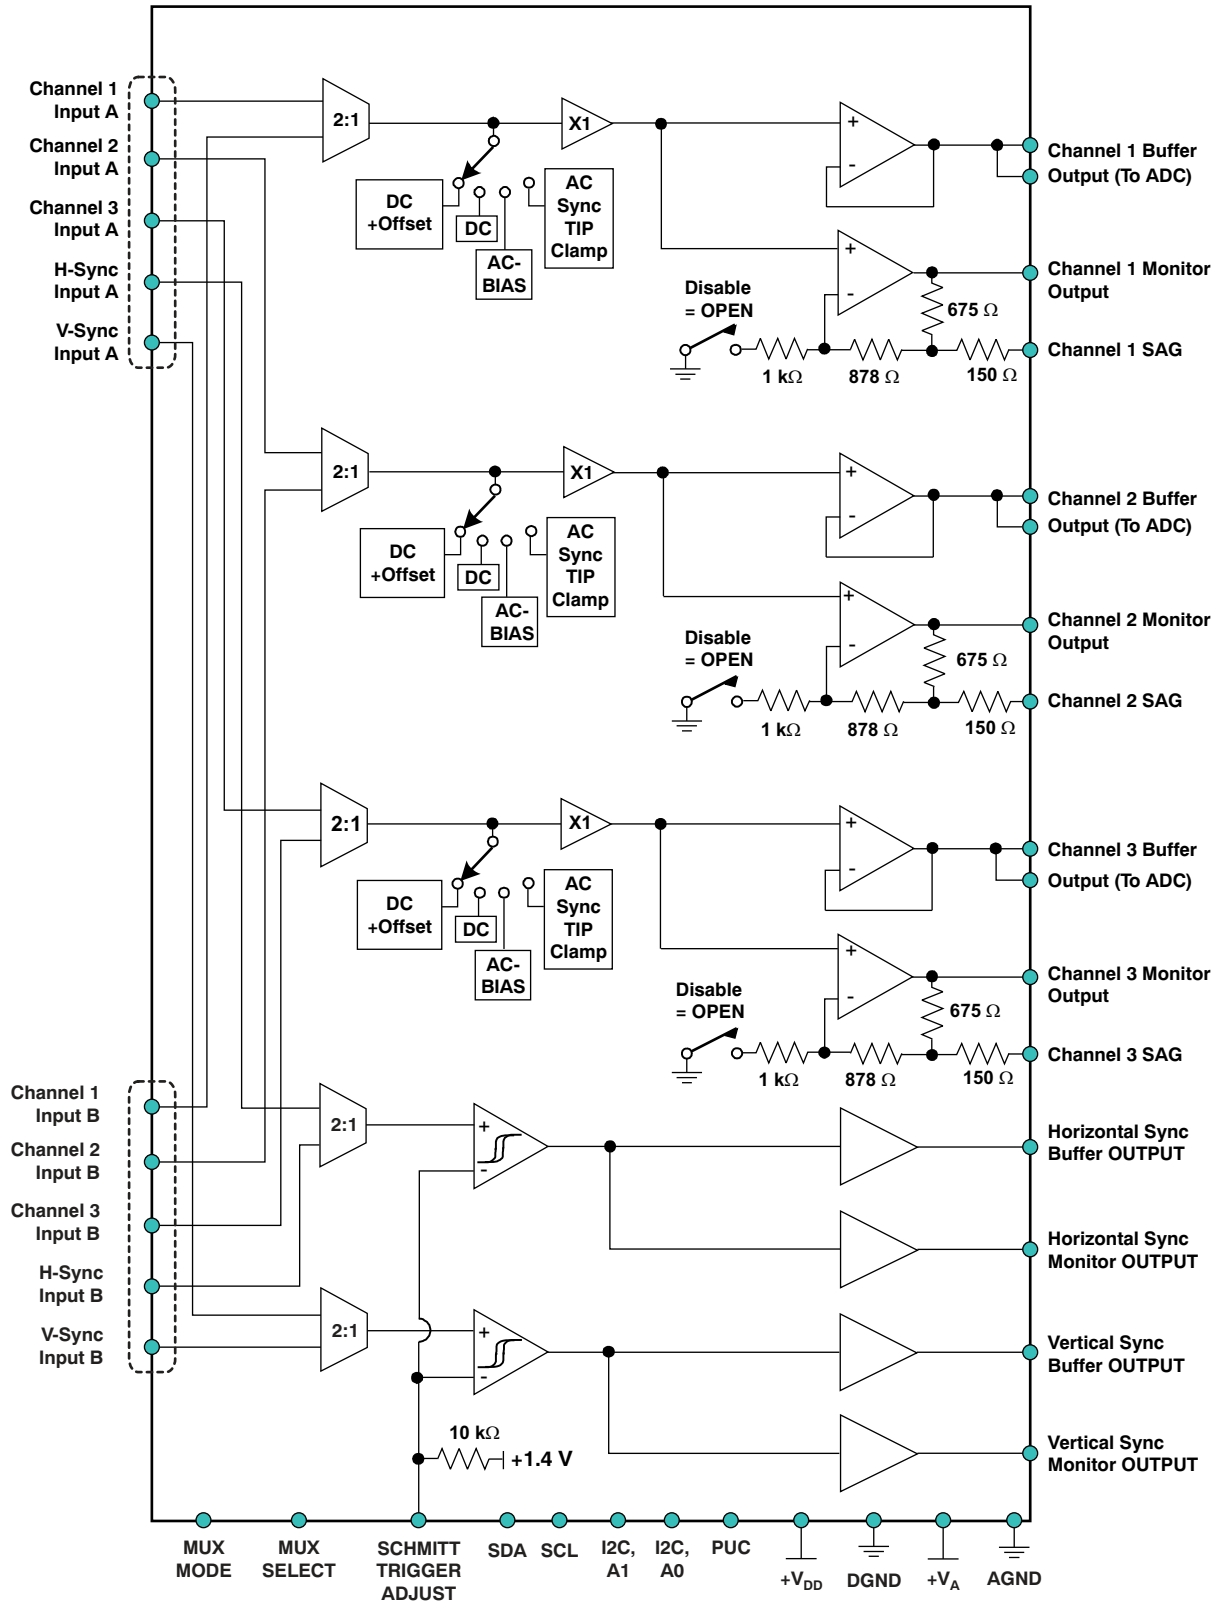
Channel 1 Input A
Channel 2 Input A
Channel 3 Input A
H-Sync Input A
V-Sync Input A

2:1
X1
+
-
DC +Offset
DC
AC-BIAS
AC Sync TIP Clamp
Channel 1 Buffer Output (To ADC)
Channel 1 Monitor Output
Disable = OPEN
675 Ω
1 kΩ
878 Ω
150 Ω
Channel 1 SAG

2:1
X1
+
-
DC +Offset
DC
AC-BIAS
AC Sync TIP Clamp
Channel 2 Buffer Output (To ADC)
Channel 2 Monitor Output
Disable = OPEN
675 Ω
1 kΩ
878 Ω
150 Ω
Channel 2 SAG

2:1
X1
+
-
DC +Offset
DC
AC-BIAS
AC Sync TIP Clamp
Channel 3 Buffer Output (To ADC)
Channel 3 Monitor Output
Disable = OPEN
675 Ω
1 kΩ
878 Ω
150 Ω
Channel 3 SAG

Channel 1 Input B
Channel 2 Input B
Channel 3 Input B
H-Sync Input B
V-Sync Input B

2:1
+
-
Horizontal Sync Buffer OUTPUT
Horizontal Sync Monitor OUTPUT
2:1
+
-
Vertical Sync Buffer OUTPUT
Vertical Sync Monitor OUTPUT
10 kΩ
+1.4 V

MUX MODE
MUX SELECT
SCHMITT TRIGGER ADJUST
SDA
SCL
I2C, A1
I2C, A0
PUC
$+V_{DD}$
DGND
$+V_A$
AGND